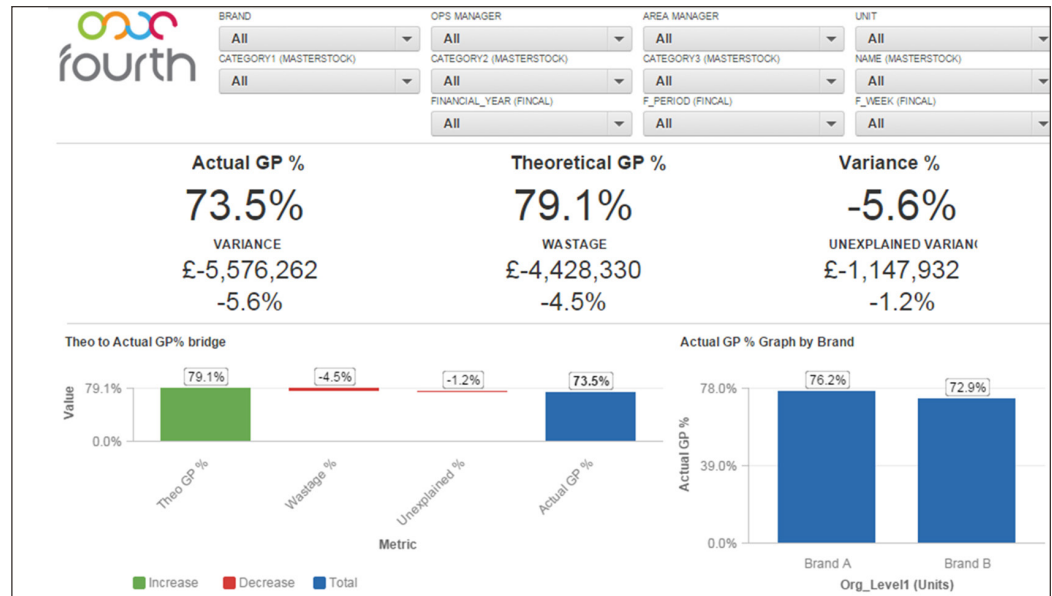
fourth

BRAND
All
OPS MANAGER
All
AREA MANAGER
All
UNIT
All
CATEGORY1 (MASTERSTOCK)
All
CATEGORY2 (MASTERSTOCK)
All
CATEGORY3 (MASTERSTOCK)
All
NAME (MASTERSTOCK)
All
FINANCIAL_YEAR (FINCAL)
All
F_PERIOD (FINCAL)
All
F_WEEK (FINCAL)
All

Actual GP %
73.5%
VARIANCE
£-5,576,262
-5.6%

Theoretical GP %
79.1%
WASTAGE
£-4,428,330
-4.5%

Variance %
-5.6%
UNEXPLAINED VARIAN
£-1,147,932
-1.2%

Theo to Actual GP% bridge
Value
79.1%
0.0%
79.1%
-4.5%
-1.2%
73.5%
Theo GP %
Wastage %
Unexplained %
Actual GP %
Metric
Increase
Decrease
Total

Actual GP % Graph by Brand
Actual GP %
78.0%
39.0%
0.0%
76.2%
72.9%
Brand A
Brand B
Org_Level1 (Units)